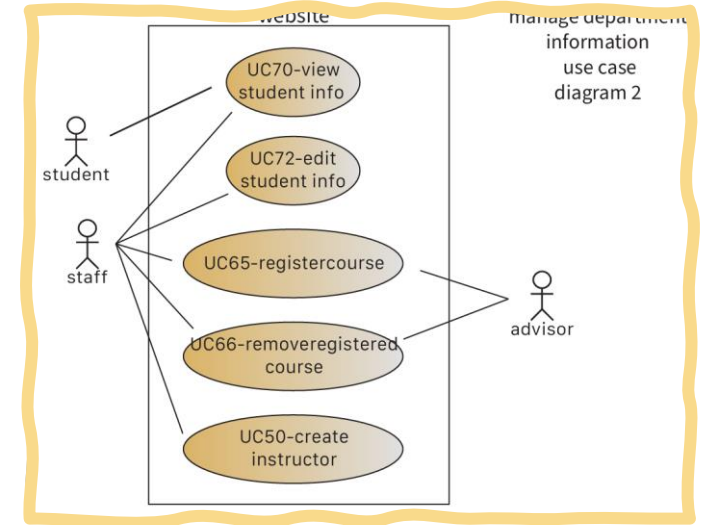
website

manage department information use case diagram 2

UC70-view student info

UC72-edit student info

UC65-registercourse

UC66-removeregistered course

UC50-create instructor

student

staff

advisor